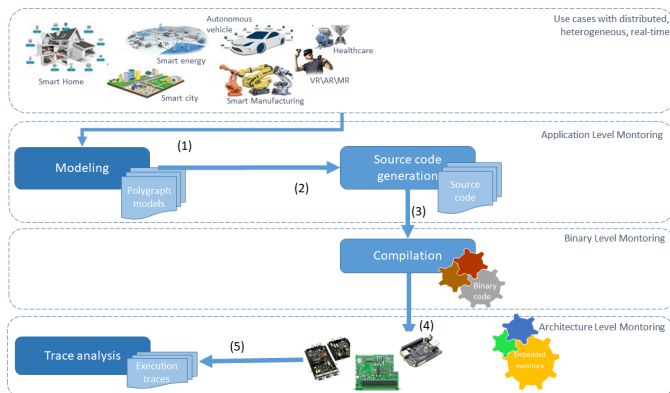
Use cases with distributed, heterogeneous, real-time

Smart Home

Smart energy

Autonomous vehicle

Healthcare

Smart city

Smart Manufacturing

VR\AR\MR

Application Level Montoring

(1)

Modeling

Polygraph models

(2)

Source code generation

Source code

(3)

Binary Level Montoring

Compilation

Binary code

Architecture Level Montoring

(4)

(5)

Trace analysis

Execution traces

Embedded monitors